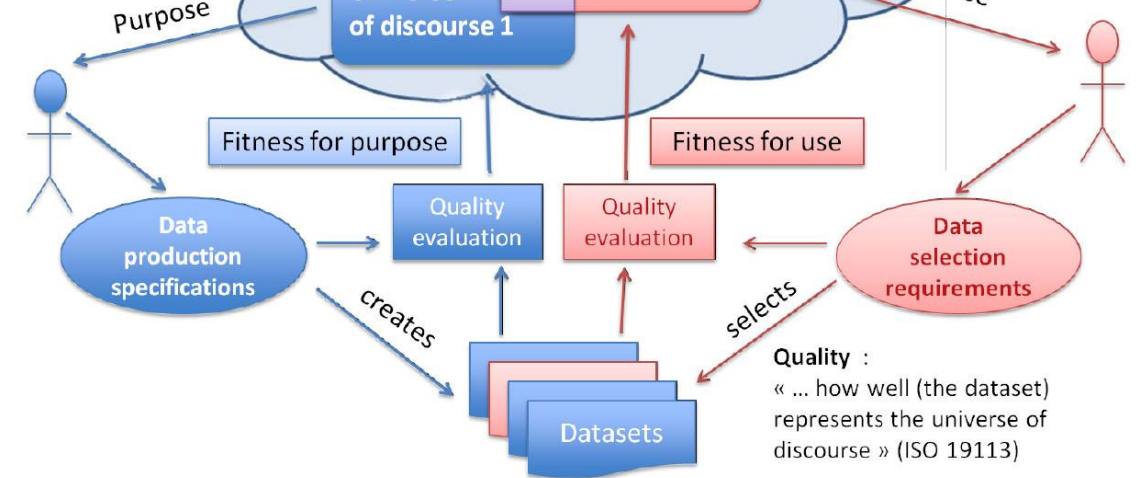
Purpose

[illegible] of discourse 1

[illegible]

Fitness for purpose

Fitness for use

Data production specifications

Quality evaluation

Quality evaluation

Data selection requirements

creates

selects

Datasets

Quality :
« ... how well (the dataset) represents the universe of discourse » (ISO 19113)